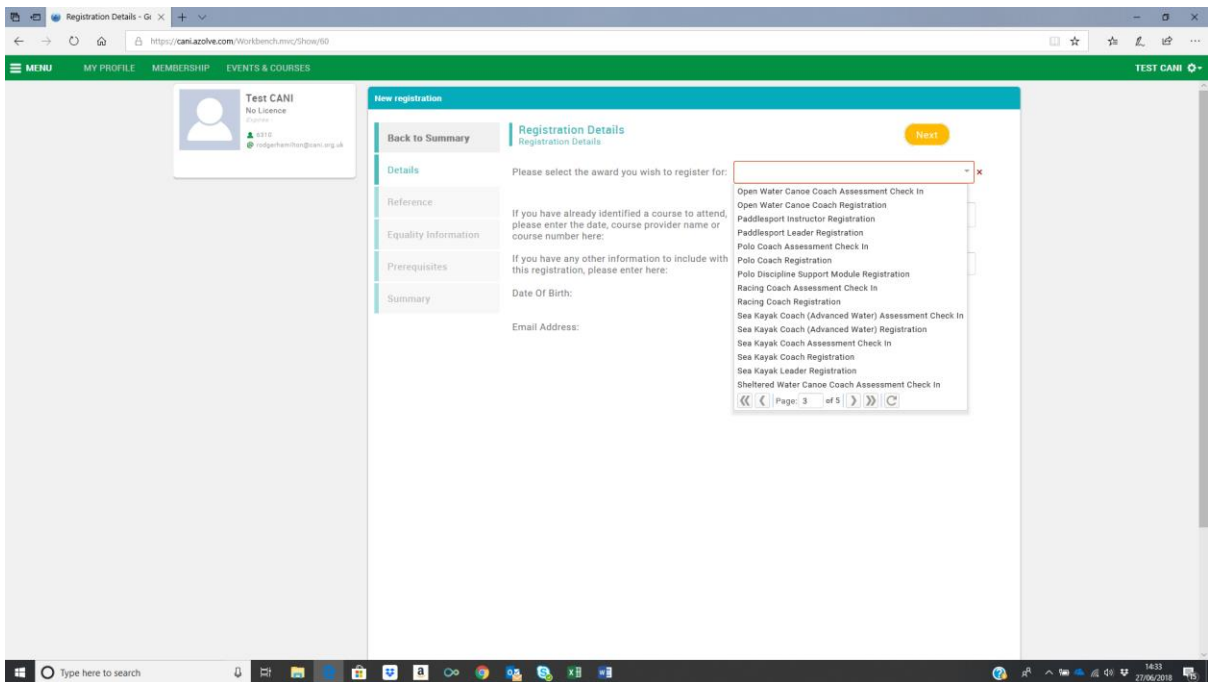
Registration Details - G

https://cani.azolve.com/Workbench.mvc/Show/60

MENU MY PROFILE MEMBERSHIP EVENTS & COURSES TEST CANI

Test CANI
No Licence
Expires
4310
rodgerhamilton@cani.org.uk

New registration

Back to Summary
Details
Reference
Equality Information
Prerequisites
Summary

Registration Details
Registration Details

Next

Please select the award you wish to register for:

If you have already identified a course to attend, please enter the date, course provider name or course number here:

If you have any other information to include with this registration, please enter here:

Date Of Birth:

Email Address:

Open Water Canoe Coach Assessment Check In
Open Water Canoe Coach Registration
Paddlesport Instructor Registration
Paddlesport Leader Registration
Polo Coach Assessment Check In
Polo Coach Registration
Polo Discipline Support Module Registration
Racing Coach Assessment Check In
Racing Coach Registration
Sea Kayak Coach (Advanced Water) Assessment Check In
Sea Kayak Coach (Advanced Water) Registration
Sea Kayak Coach Assessment Check In
Sea Kayak Coach Registration
Sea Kayak Leader Registration
Sheltered Water Canoe Coach Assessment Check In
Page: 3 of 5

Type here to search
14:33
27/06/2018